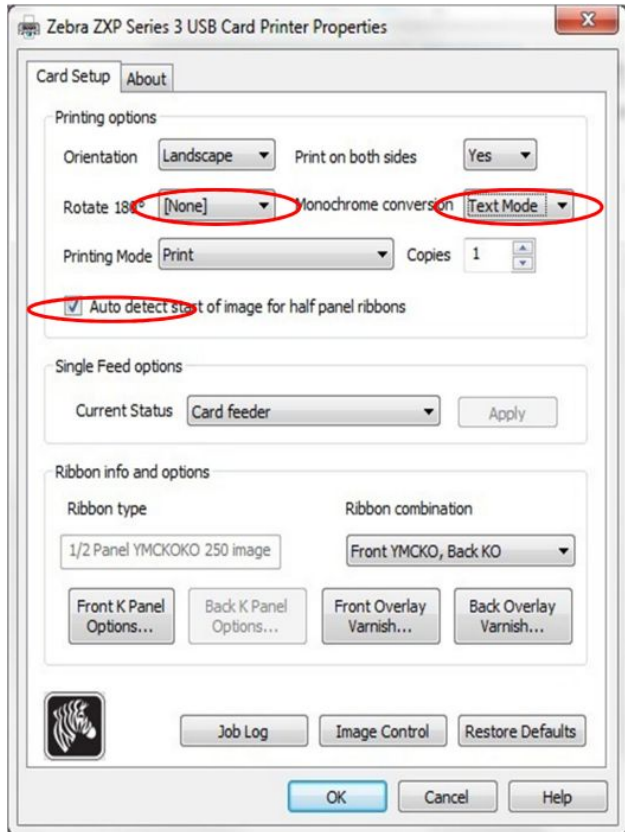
Zebra ZXP Series 3 USB Card Printer Properties

Card Setup | About

Printing options

Orientation Landscape

Print on both sides Yes

Rotate 180° [None]

Monochrome conversion Text Mode

Printing Mode Print

Copies 1

Auto detect start of image for half panel ribbons

Single Feed options

Current Status Card feeder

Apply

Ribbon info and options

Ribbon type

1/2 Panel YMCKOKO 250 image

Ribbon combination

Front YMCKO, Back KO

Front K Panel Options...

Back K Panel Options...

Front Overlay Varnish...

Back Overlay Varnish...

Job Log

Image Control

Restore Defaults

OK

Cancel

Help